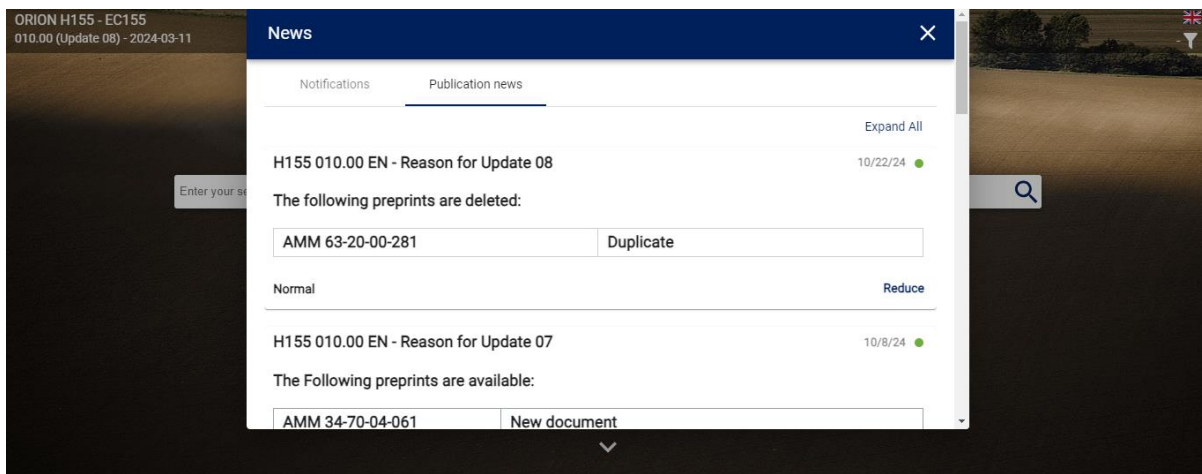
ORION H155 - EC155
010.00 (Update 08) - 2024-03-11

Enter your se

News

Notifications Publication news

Expand All

H155 010.00 EN - Reason for Update 08 10/22/24

The following preprints are deleted:

| AMM 63-20-00-281 | Duplicate |
|---|---|

Normal Reduce

H155 010.00 EN - Reason for Update 07 10/8/24

The Following preprints are available:

| AMM 34-70-04-061 | New document |
|---|---|